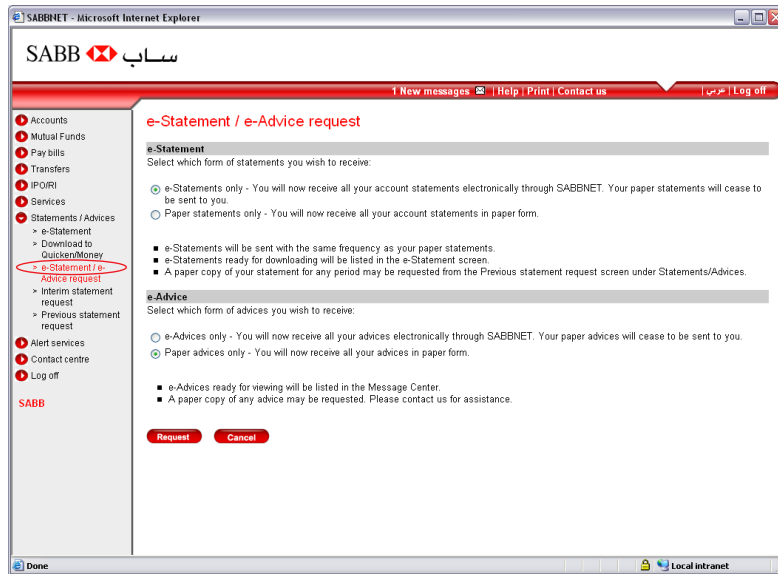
SABBNET - Microsoft Internet Explorer

SABB ساب

1 New messages | Help | Print | Contact us

عربي | Log off

Accounts
Mutual Funds
Pay bills
Transfers
IPO/RI
Services
Statements / Advices
> e-Statement
> Download to Quicken/Money
> e-Statement / e-Advice request
> Interim statement request
> Previous statement request
Alert services
Contact centre
Log off

SABB

e-Statement / e-Advice request

e-Statement

Select which form of statements you wish to receive:

e-Statements only - You will now receive all your account statements electronically through SABBNET. Your paper statements will cease to be sent to you.

Paper statements only - You will now receive all your account statements in paper form.

■ e-Statements will be sent with the same frequency as your paper statements.
■ e-Statements ready for downloading will be listed in the e-Statement screen.
■ A paper copy of your statement for any period may be requested from the Previous statement request screen under Statements/Advices.

e-Advice

Select which form of advices you wish to receive:

e-Advices only - You will now receive all your advices electronically through SABBNET. Your paper advices will cease to be sent to you.

Paper advices only - You will now receive all your advices in paper form.

■ e-Advices ready for viewing will be listed in the Message Center.
■ A paper copy of any advice may be requested. Please contact us for assistance.

Request Cancel

Done

Local intranet